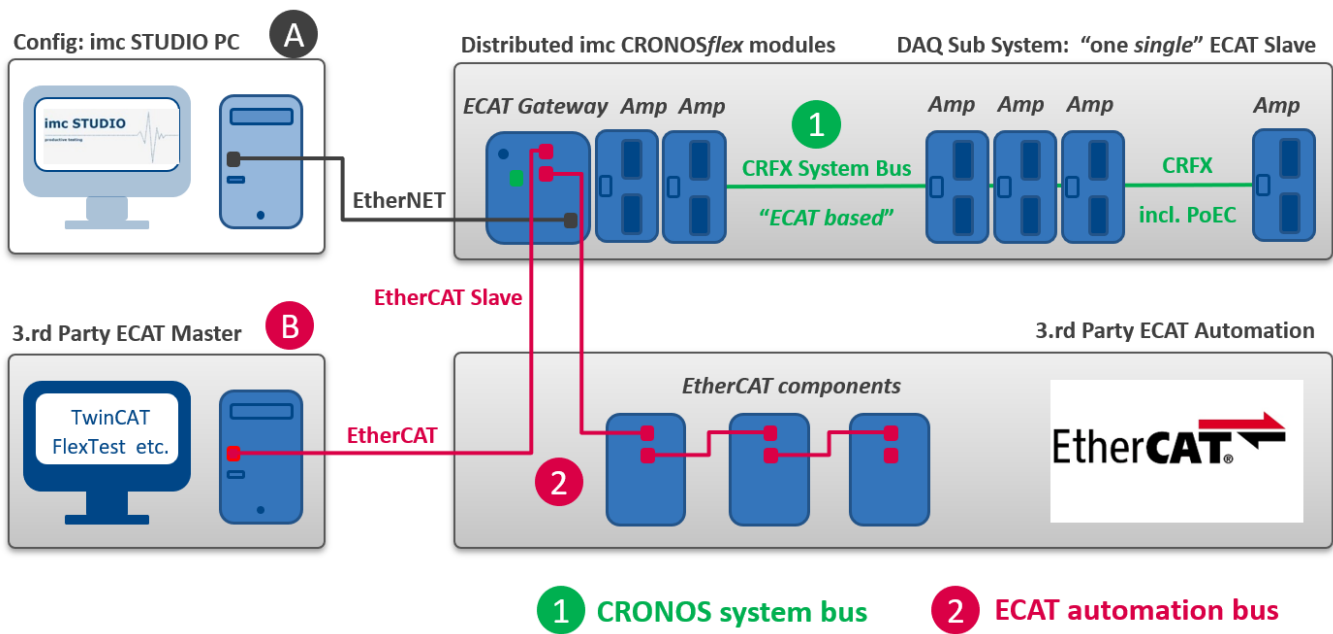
Config: imc STUDIO PC A

imc STUDIO
productive testing

EtherNET

Distributed imc CRONOS*flex* modules

DAQ Sub System: "one *single*" ECAT Slave

ECAT Gateway Amp Amp

1

CRFX System Bus

"ECAT based"

Amp Amp Amp

CRFX

incl. PoEC

Amp

EtherCAT Slave

3.rd Party ECAT Master B

TwinCAT
FlexTest etc.

EtherCAT

3.rd Party ECAT Automation

EtherCAT components

2

EtherCAT®

1 CRONOS system bus

2 ECAT automation bus